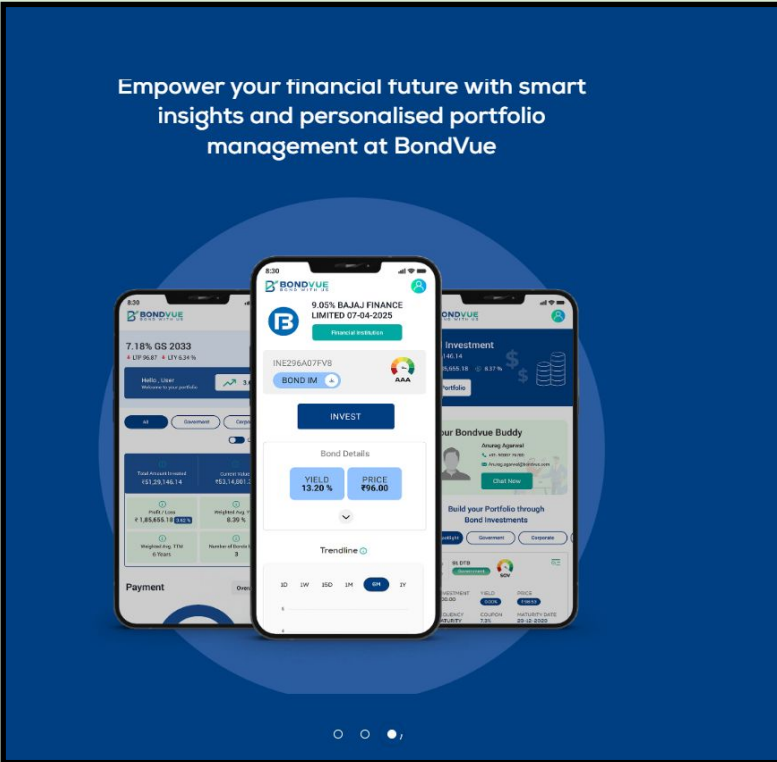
Empower your financial future with smart insights and personalised portfolio management at BondVue

8:30

BONDVUE

9.05% BAJAJ FINANCE LIMITED 07-04-2025

Financial Institution

INE296A07FV8

BOND IM

AAA

INVEST

Bond Details

YIELD
13.20 %

PRICE
₹96.00

Trendline

1D 1W 15D 1M 6M 1Y

BONDVUE

7.18% GS 2033

LTP 96.07 LTY 6.34 %

Hello , User
Welcome to your portfolio

All Government Corporate

Total Amount Invested
₹51,29,146.14

Current Value
₹53,14,001.3

Profit / Loss
₹ 1,85,655.18

Weighted Avg. Y
0.39 %

Weighted Avg. TTM
6 Years

Number of Bonds
3

Payment

BONDVUE

Investment
146.14
85,655.18 8.37 %

Portfolio

our Bondvue Buddy

Anurag Agarwal

Chat Now

Build your Portfolio through Bond Investments

Government Corporate

Government

YIELD PRICE

COUPON MATURITY DATE
7.2% 25-12-2030